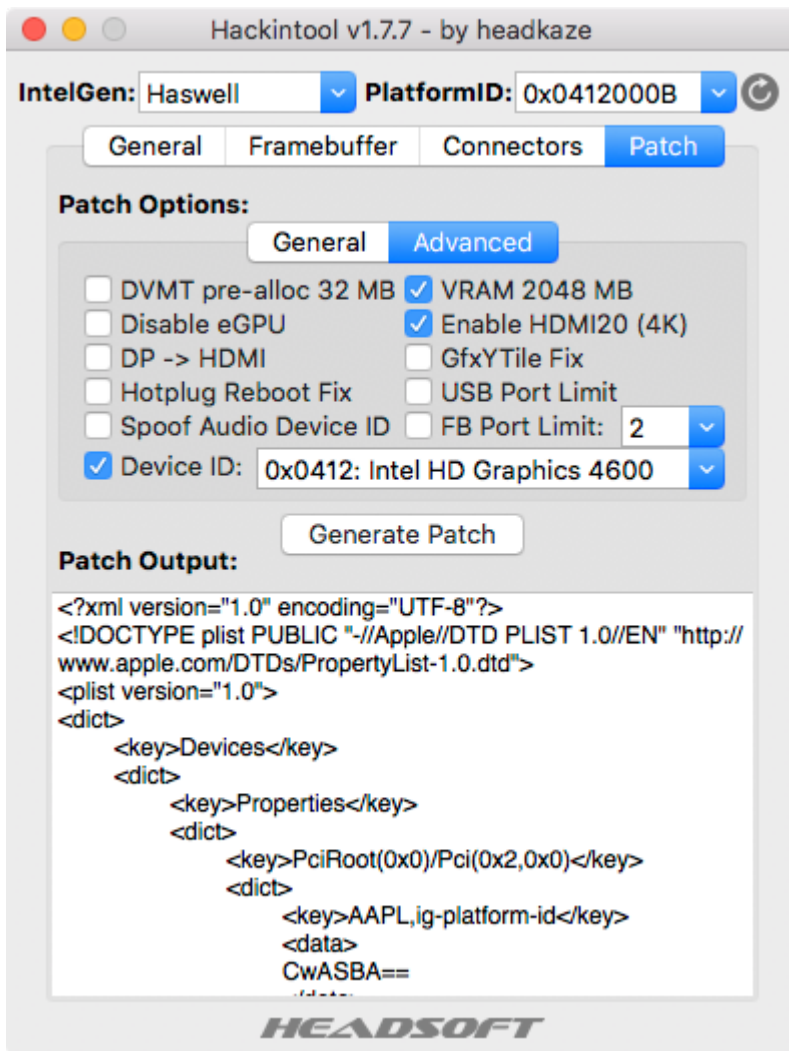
Hackintool v1.7.7 - by headkaze

IntelGen: Haswell PlatformID: 0x0412000B

General Framebuffer Connectors Patch

Patch Options:

General Advanced

DVMT pre-alloc 32 MB
VRAM 2048 MB
Disable eGPU
Enable HDMI20 (4K)
DP -> HDMI
GfxYTile Fix
Hotplug Reboot Fix
USB Port Limit
Spoof Audio Device ID
FB Port Limit: 2
Device ID: 0x0412: Intel HD Graphics 4600

Generate Patch

Patch Output:

<?xml version="1.0" encoding="UTF-8"?>
<!DOCTYPE plist PUBLIC "-//Apple//DTD PLIST 1.0//EN" "http://www.apple.com/DTDs/PropertyList-1.0.dtd">
<plist version="1.0">
<dict>
<key>Devices</key>
<dict>
<key>Properties</key>
<dict>
<key>PciRoot(0x0)/Pci(0x2,0x0)</key>
<dict>
<key>AAPL,ig-platform-id</key>
<data>
CwASBA==
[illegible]

HEADSOFT